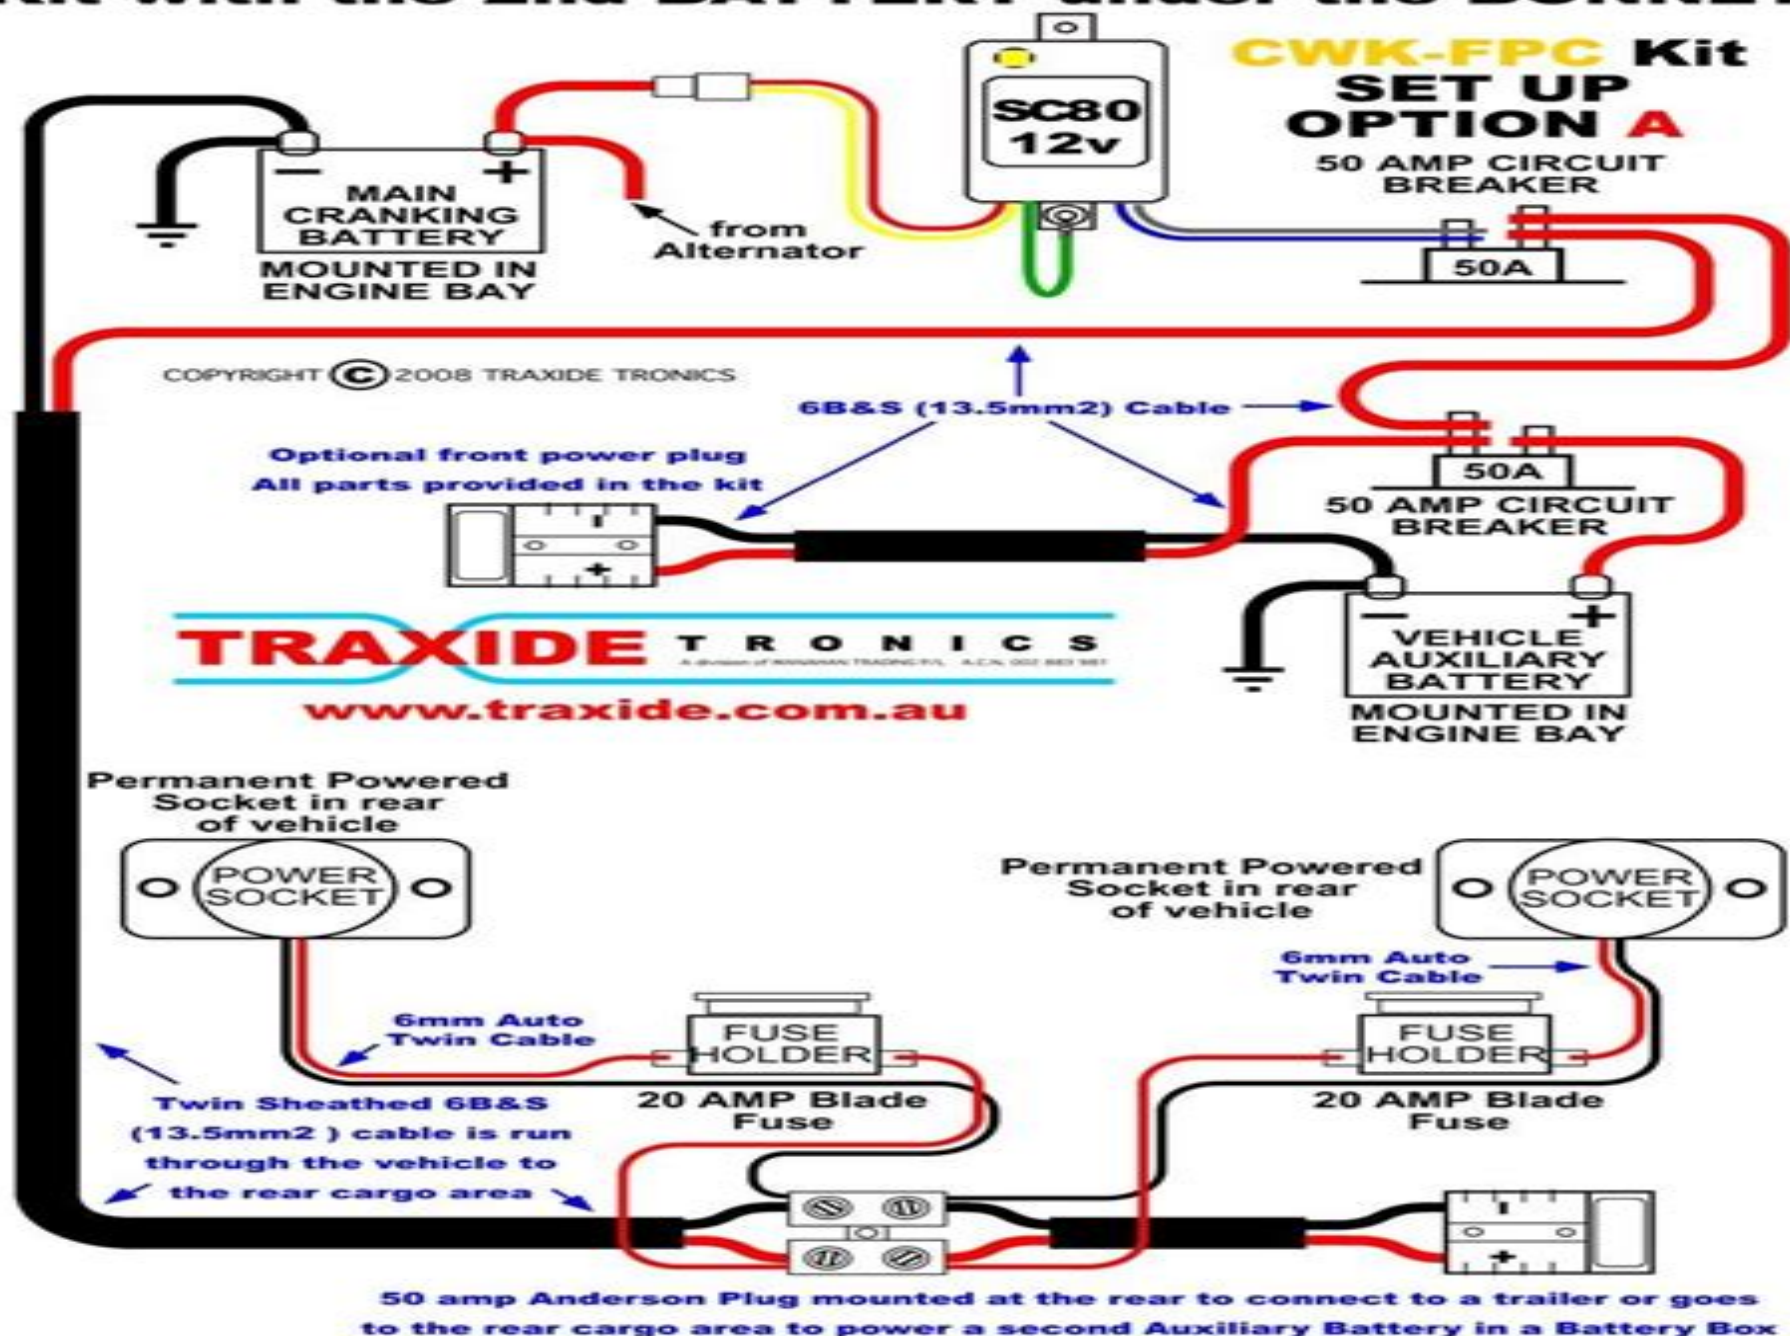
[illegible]

CWK-FPC Kit
SET UP
OPTION A

SC80
12v

50 AMP CIRCUIT BREAKER

50A

MAIN CRANKING BATTERY
MOUNTED IN ENGINE BAY

from Alternator

COPYRIGHT © 2008 TRAXIDE TRONICS

6B&S (13.5mm2) Cable

Optional front power plug
All parts provided in the kit

50A
50 AMP CIRCUIT BREAKER

TRAXIDE TRONICS
www.traxide.com.au

VEHICLE AUXILIARY BATTERY
MOUNTED IN ENGINE BAY

Permanent Powered Socket in rear of vehicle

POWER SOCKET

Permanent Powered Socket in rear of vehicle

POWER SOCKET

6mm Auto Twin Cable

6mm Auto Twin Cable

FUSE HOLDER
20 AMP Blade Fuse

FUSE HOLDER
20 AMP Blade Fuse

Twin Sheathed 6B&S (13.5mm2 ) cable is run through the vehicle to the rear cargo area

50 amp Anderson Plug mounted at the rear to connect to a trailer or goes to the rear cargo area to power a second Auxiliary Battery in a Battery Box